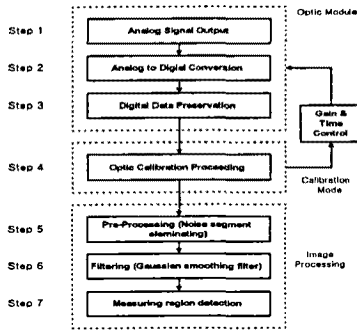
Optic Module

Step 1
Analog Signal Output

Step 2
Analog to Digial Conversion

Step 3
Digital Data Preservation

Gain & Time Control

Step 4
Optic Calibration Processing

Calibration Mode

Step 5
Pre-Processing (Noise segment eleminating)

Step 6
Filtering (Gaussian smoothing filter)

Step 7
Measuring region detection

Image Processing